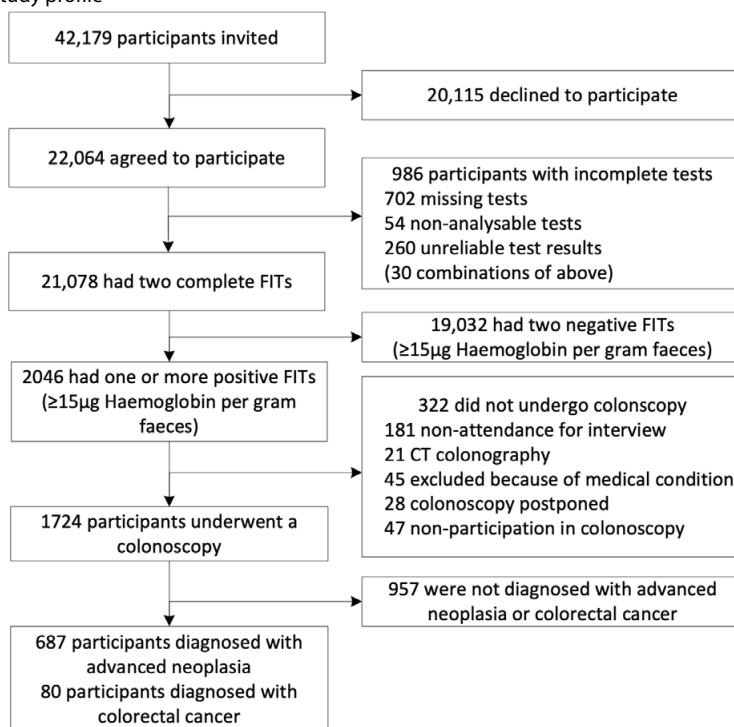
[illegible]tudy profile

42,179 participants invited

20,115 declined to participate

22,064 agreed to participate

986 participants with incomplete tests
702 missing tests
54 non-analysable tests
260 unreliable test results
(30 combinations of above)

21,078 had two complete FITs

19,032 had two negative FITs
(≥15µg Haemoglobin per gram faeces)

2046 had one or more positive FITs
(≥15µg Haemoglobin per gram faeces)

322 did not undergo colonscopy
181 non-attendance for interview
21 CT colonography
45 excluded because of medical condition
28 colonoscopy postponed
47 non-participation in colonoscopy

1724 participants underwent a colonoscopy

957 were not diagnosed with advanced neoplasia or colorectal cancer

687 participants diagnosed with advanced neoplasia
80 participants diagnosed with colorectal cancer